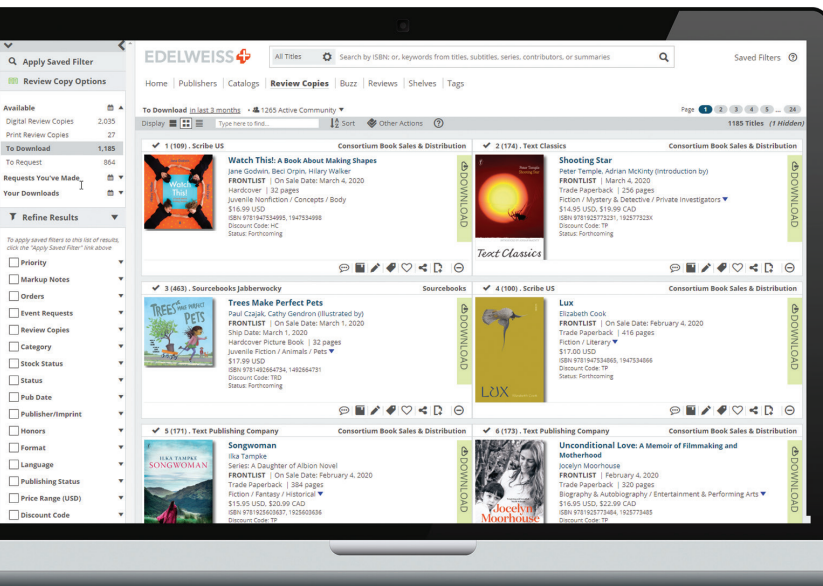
Apply Saved Filter
Review Copy Options

Available
Digital Review Copies 2,035
Print Review Copies 27
To Download 1,185
To Request 864
Requests You've Made
Your Downloads

Refine Results

To apply saved filters to this list of results, click the "Apply Saved Filter" link above

Priority
Markup Notes
Orders
Event Requests
Review Copies
Category
Stock Status
Status
Pub Date
Publisher/Imprint
Honors
Format
Language
Publishing Status
Price Range (USD)
Discount Code

EDELWEISS+
All Titles
Search by ISBN; or, keywords from titles, subtitles, series, contributors, or summaries
Saved Filters

Home | Publishers | Catalogs | Review Copies | Buzz | Reviews | Shelves | Tags

To Download in last 3 months • 1265 Active Community
Display
Type here to find...
Sort
Other Actions
Page 1 2 3 4 5 ... 24
1185 Titles (1 Hidden)

1 (109) . Scribe US
Consortium Book Sales & Distribution
Watch This!: A Book About Making Shapes
Jane Godwin, Beci Orpin, Hilary Walker
FRONTLIST | On Sale Date: March 4, 2020
Hardcover | 32 pages
Juvenile Nonfiction / Concepts / Body
$16.99 USD
ISBN 9781947534995, 1947534998
Discount Code: HC
Status: Forthcoming
DOWNLOAD

2 (174) . Text Classics
Consortium Book Sales & Distribution
Shooting Star
Peter Temple, Adrian McKinty (Introduction by)
FRONTLIST | March 4, 2020
Trade Paperback | 256 pages
Fiction / Mystery & Detective / Private Investigators
$14.95 USD, $19.99 CAD
ISBN 9781925773231, 192577323X
Discount Code: TP
Status: Forthcoming
Text Classics
DOWNLOAD

3 (463) . Sourcebooks Jabberwocky
Sourcebooks
Trees Make Perfect Pets
Paul Czajak, Cathy Gendron (Illustrated by)
FRONTLIST | On Sale Date: March 1, 2020
Ship Date: March 1, 2020
Hardcover Picture Book | 32 pages
Juvenile Fiction / Animals / Pets
$17.99 USD
ISBN 9781492664734, 1492664731
Discount Code: TRD
Status: Forthcoming
DOWNLOAD

4 (100) . Scribe US
Consortium Book Sales & Distribution
Lux
Elizabeth Cook
FRONTLIST | On Sale Date: February 4, 2020
Trade Paperback | 416 pages
Fiction / Literary
$17.00 USD
ISBN 9781947534865, 1947534866
Discount Code: TP
Status: Forthcoming
LUX
DOWNLOAD

5 (171) . Text Publishing Company
Consortium Book Sales & Distribution
Songwoman
Ilka Tampke
Series: A Daughter of Albion Novel
FRONTLIST | On Sale Date: February 4, 2020
Trade Paperback | 384 pages
Fiction / Fantasy / Historical
$15.95 USD, $20.99 CAD
ISBN 9781925603637, 1925603636
Discount Code: TP
ILKA TAMPKE
SONGWOMAN
DOWNLOAD

6 (173) . Text Publishing Company
Consortium Book Sales & Distribution
Unconditional Love: A Memoir of Filmmaking and Motherhood
Jocelyn Moorhouse
FRONTLIST | February 4, 2020
Trade Paperback | 320 pages
Biography & Autobiography / Entertainment & Performing Arts
$16.95 USD, $22.99 CAD
ISBN 9781925773484, 1925773485
Discount Code: TP
Jocelyn Moorhouse
DOWNLOAD